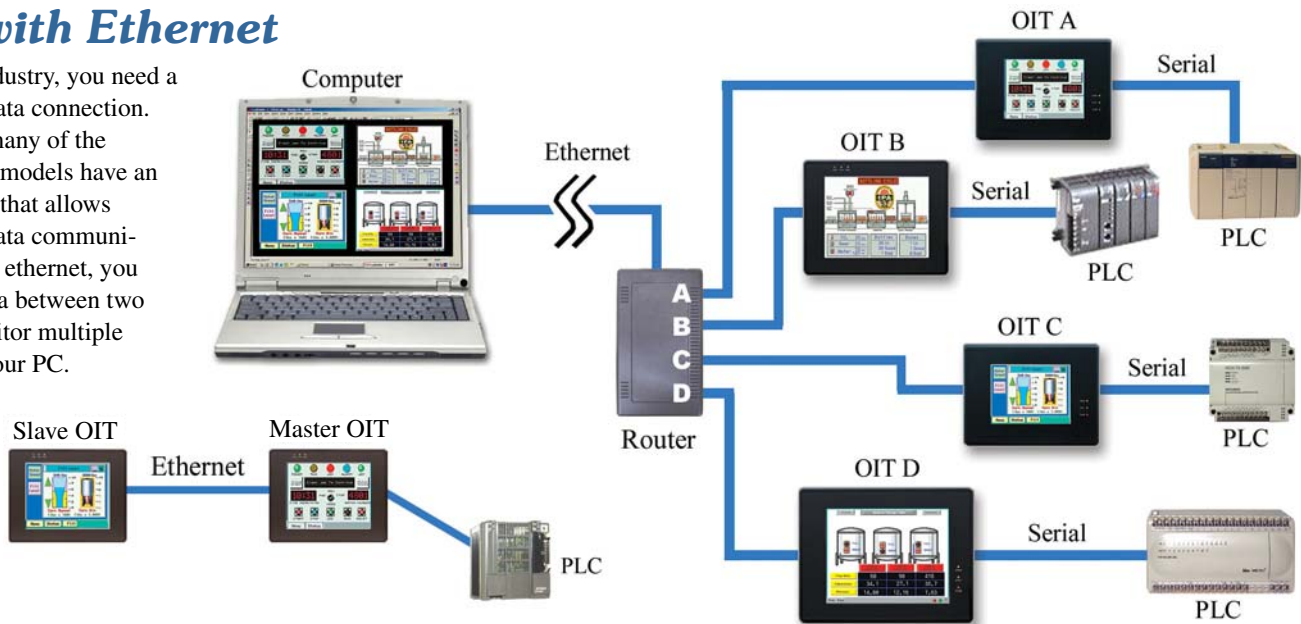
with Ethernet

dustry, you need a ata connection. many of the models have an that allows ata communi- ethernet, you a between two itor multiple our PC.

Computer

Ethernet

Router

A
B
C
D

OIT A

Serial

PLC

OIT B

Serial

PLC

OIT C

Serial

PLC

OIT D

Serial

PLC

Slave OIT

Ethernet

Master OIT

PLC